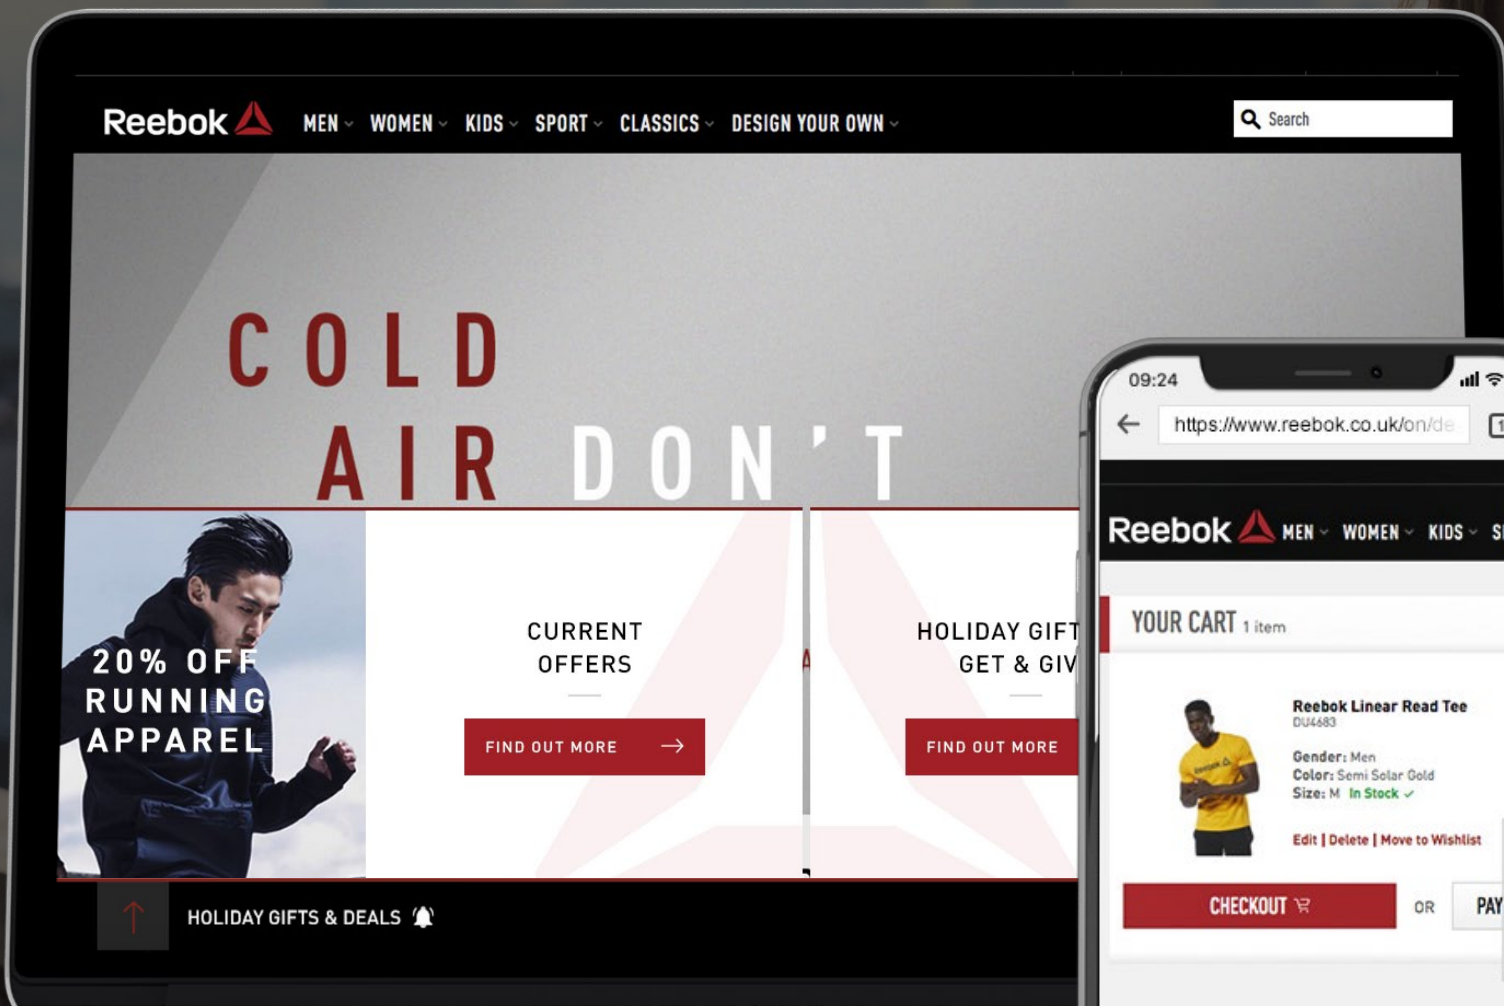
Reebok MEN WOMEN KIDS SPORT CLASSICS DESIGN YOUR OWN

Search

COLD
AIR DON'T

20% OFF RUNNING APPAREL

CURRENT OFFERS

FIND OUT MORE

HOLIDAY GIFT
GET & GIV

FIND OUT MORE

HOLIDAY GIFTS & DEALS

09:24

https://www.reebok.co.uk/on/de

Reebok MEN WOMEN KIDS S

YOUR CART 1 item

Reebok Linear Read Tee
DU4683

Gender: Men
Color: Semi Solar Gold
Size: M In Stock

Edit | Delete | Move to Wishlist

CHECKOUT

OR

PAY